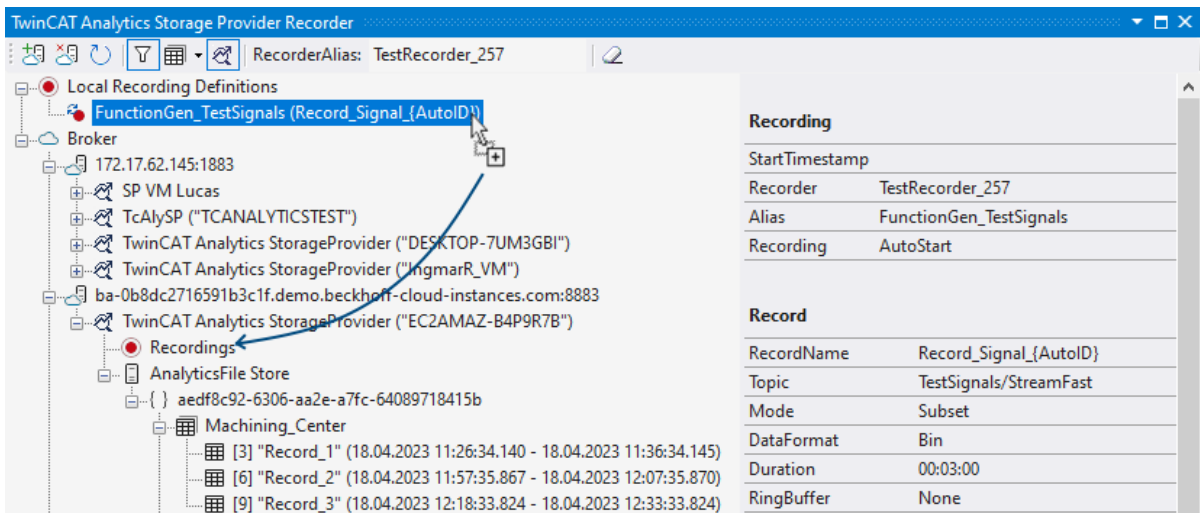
TwinCAT Analytics Storage Provider Recorder

RecorderAlias: TestRecorder_257

Local Recording Definitions
FunctionGen_TestSignals (Record_Signal_{AutoID})
Broker
172.17.62.145:1883
SP VM Lucas
TcAlySP ("TCANALYTICSTEST")
TwinCAT Analytics StorageProvider ("DESKTOP-7UM3GBI")
TwinCAT Analytics StorageProvider ("IngmarR_VM")
ba-0b8dc2716591b3c1f.demo.beckhoff-cloud-instances.com:8883
TwinCAT Analytics StorageProvider ("EC2AMAZ-B4P9R7B")
Recordings
AnalyticsFile Store
{ } aedf8c92-6306-aa2e-a7fc-64089718415b
Machining_Center
[3] "Record_1" (18.04.2023 11:26:34.140 - 18.04.2023 11:36:34.145)
[6] "Record_2" (18.04.2023 11:57:35.867 - 18.04.2023 12:07:35.870)
[9] "Record_3" (18.04.2023 12:18:33.824 - 18.04.2023 12:33:33.824)

Recording

| StartTimestamp | |
|---|---|
| Recorder | TestRecorder_257 |
| Alias | FunctionGen_TestSignals |
| Recording | AutoStart |

Record

| RecordName | Record_Signal_{AutoID} |
|---|---|
| Topic | TestSignals/StreamFast |
| Mode | Subset |
| DataFormat | Bin |
| Duration | 00:03:00 |
| RingBuffer | None |